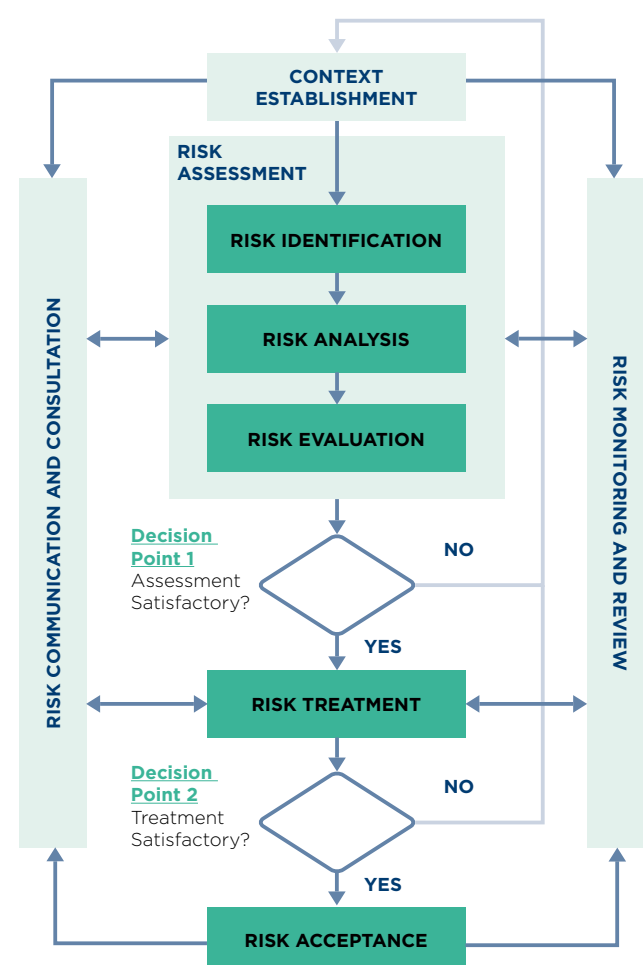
CONTEXT ESTABLISHMENT

RISK ASSESSMENT

RISK IDENTIFICATION

RISK ANALYSIS

RISK EVALUATION

RISK COMMUNICATION AND CONSULTATION

RISK MONITORING AND REVIEW

Decision Point 1
Assessment Satisfactory?

NO

YES

RISK TREATMENT

Decision Point 2
Treatment Satisfactory?

NO

YES

RISK ACCEPTANCE